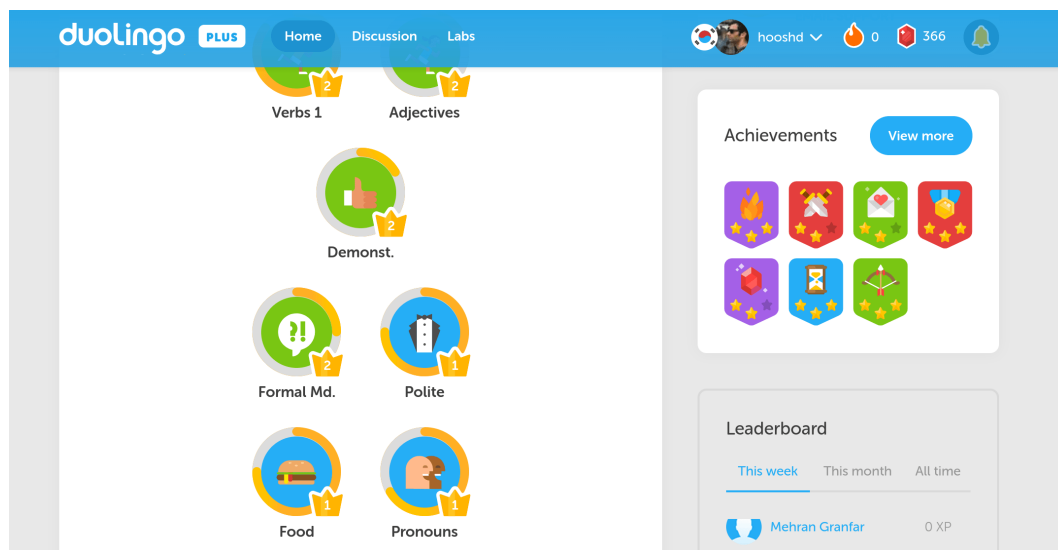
duolingo PLUS Home Discussion Labs hooshd 0 366

2 2
Verbs 1 Adjectives

2
Demonst.

2 1
Formal Md. Polite

1 1
Food Pronouns

Achievements View more

Leaderboard
This week This month All time
Mehran Granfar 0 XP